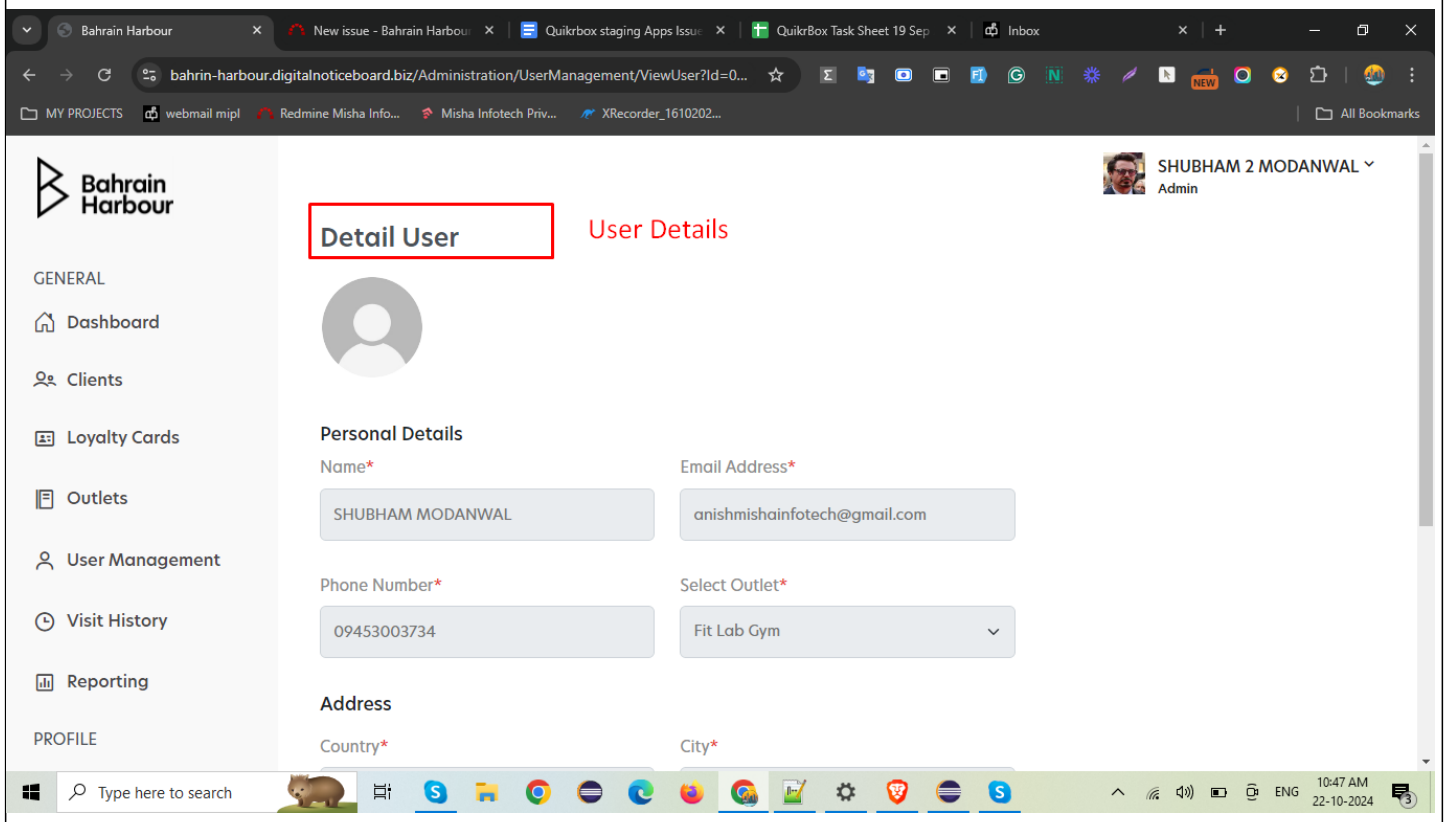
Bahrain Harbour ×
New issue - Bahrain Harbour ×
Quikrbox staging Apps Issue ×
QuikrBox Task Sheet 19 Sep ×
Inbox ×
+

bahrin-harbour.digitalnoticeboard.biz/Administration/UserManagement/ViewUser?Id=0...

MY PROJECTS
webmail mipl
Redmine Misha Info...
Misha Infotech Priv...
XRecorder_1610202...
All Bookmarks

Bahrain Harbour

SHUBHAM 2 MODANWAL
Admin

Detail User

User Details

GENERAL
Dashboard
Clients
Loyalty Cards
Outlets
User Management
Visit History
Reporting
PROFILE

Personal Details

Name*
SHUBHAM MODANWAL

Email Address*
anishmishainfotech@gmail.com

Phone Number*
09453003734

Select Outlet*
Fit Lab Gym

Address

Country*

City*

Type here to search

ENG
10:47 AM
22-10-2024
3